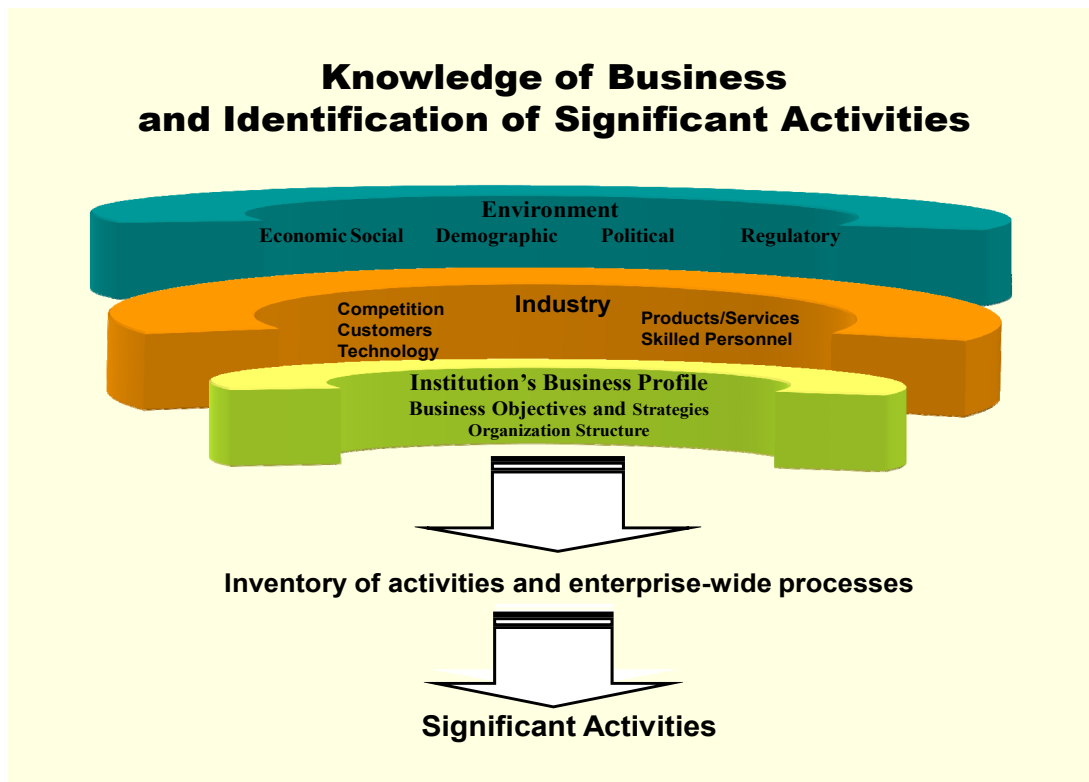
Knowledge of Business and Identification of Significant Activities

Environment
Economic Social Demographic Political Regulatory

Industry
Competition
Customers
Technology
Products/Services
Skilled Personnel

Institution's Business Profile
Business Objectives and Strategies
Organization Structure

Inventory of activities and enterprise-wide processes

Significant Activities